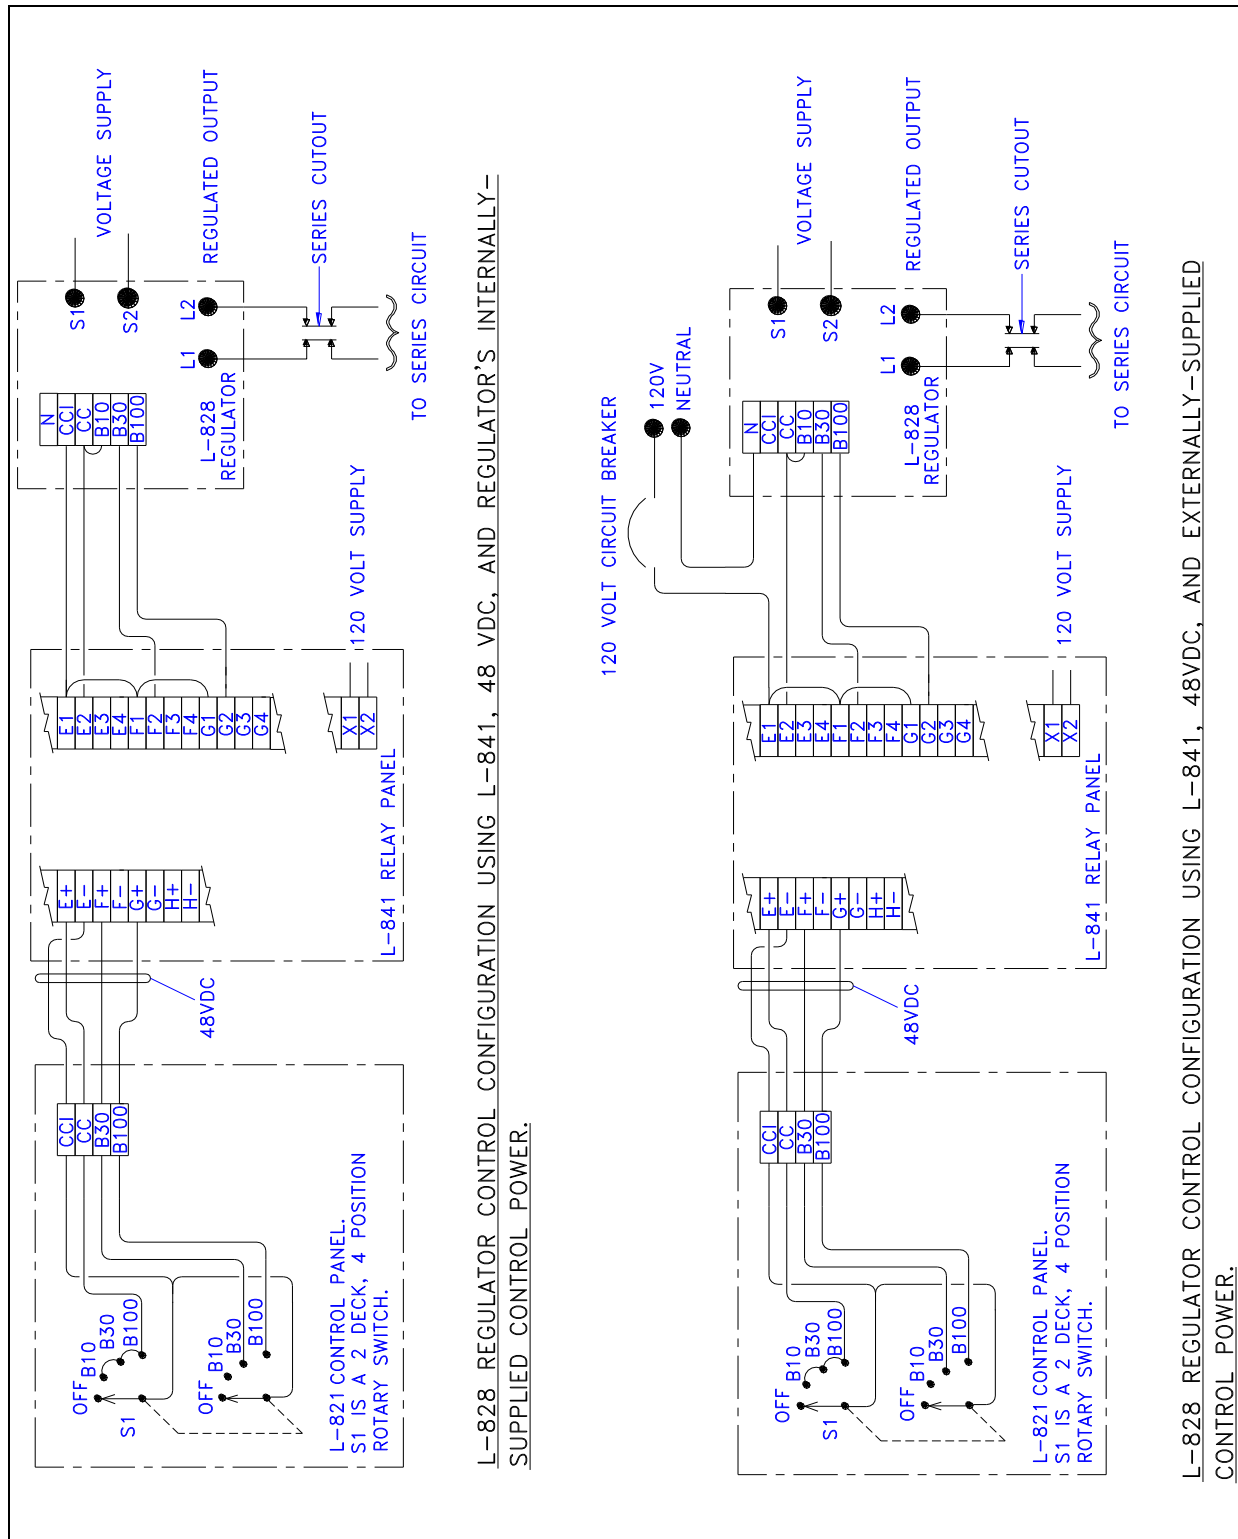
VOLTAGE SUPPLY

REGULATED OUTPUT

SERIES CUTOUT

TO SERIES CIRCUIT

S1
S2
L2
L1

L-828 REGULATOR

N
CCI
CC
B10
B30
B100

120 VOLT SUPPLY

E1
E2
E3
E4
F1
F2
F3
F4
G1
G2
G3
G4

X1
X2

L-841 RELAY PANEL

E+
E-
F+
F-
G+
G-
H+
H-

48VDC

CCI
CC
B30
B100

L-821 CONTROL PANEL.
S1 IS A 2 DECK, 4 POSITION ROTARY SWITCH.

OFF B10 B30 B100
S1
OFF B10 B30 B100

L-828 REGULATOR CONTROL CONFIGURATION USING L-841, 48 VDC, AND REGULATOR'S INTERNALLY-SUPPLIED CONTROL POWER.

VOLTAGE SUPPLY

REGULATED OUTPUT

SERIES CUTOUT

TO SERIES CIRCUIT

S1
S2
L2
L1

120 VOLT CIRCUIT BREAKER
120V
NEUTRAL

L-828 REGULATOR

N
CCI
CC
B10
B30
B100

120 VOLT SUPPLY

E1
E2
E3
E4
F1
F2
F3
F4
G1
G2
G3
G4

X1
X2

L-841 RELAY PANEL

E+
E-
F+
F-
G+
G-
H+
H-

48VDC

CCI
CC
B30
B100

L-821 CONTROL PANEL.
S1 IS A 2 DECK, 4 POSITION ROTARY SWITCH.

OFF B10 B30 B100
S1
OFF B10 B30 B100

L-828 REGULATOR CONTROL CONFIGURATION USING L-841, 48VDC, AND EXTERNALLY-SUPPLIED CONTROL POWER.